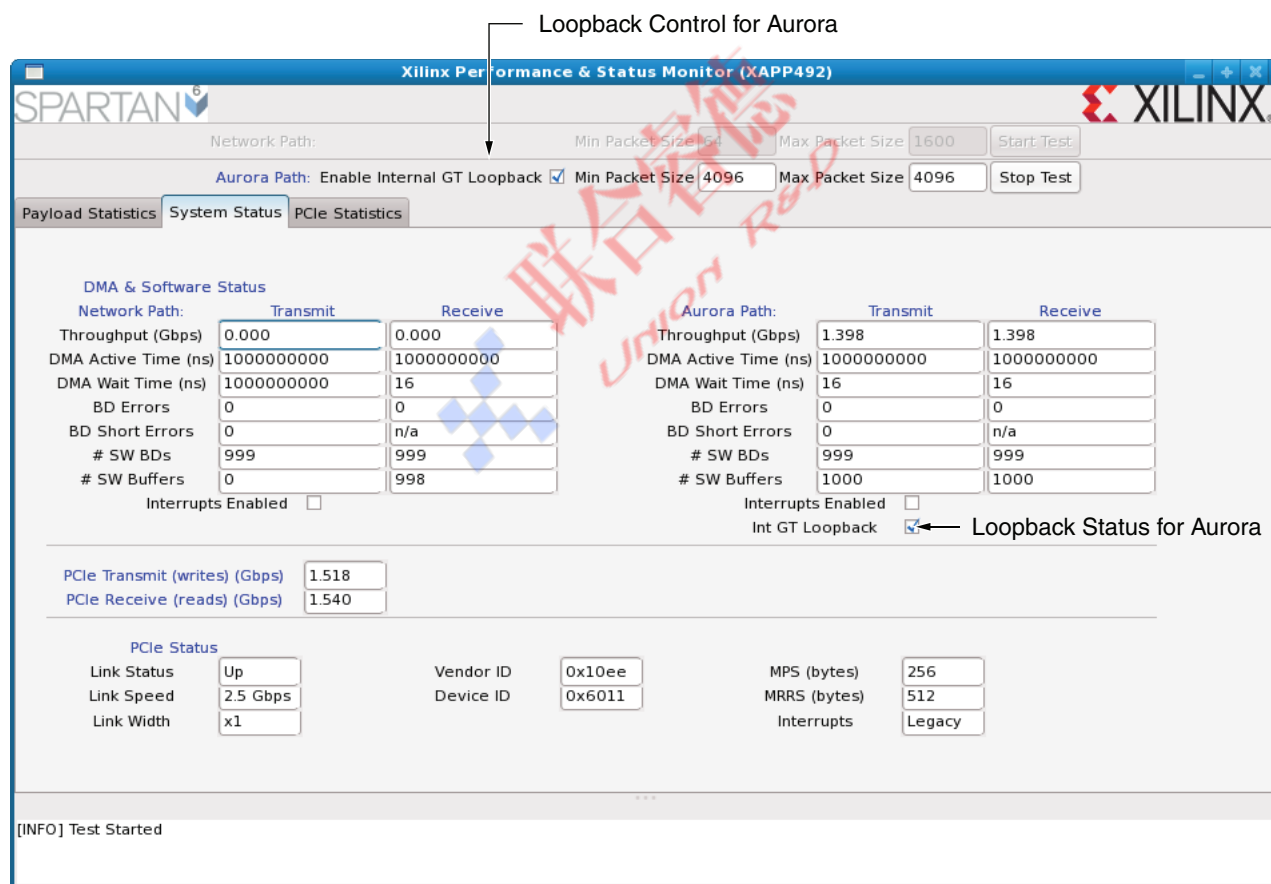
Loopback Control for Aurora

Xilinx Performance & Status Monitor (XAPP492)

SPARTAN 6

XILINX.

Network Path: Min Packet Size 64 Max Packet Size 1600 Start Test

Aurora Path: Enable Internal GT Loopback ☑ Min Packet Size 4096 Max Packet Size 4096 Stop Test

Payload Statistics | System Status | PCIe Statistics

联合睿德 UNION R&D

DMA & Software Status

| Network Path: | Transmit | Receive |
|---|---|---|
| Throughput (Gbps) | 0.000 | 0.000 |
| DMA Active Time (ns) | 1000000000 | 1000000000 |
| DMA Wait Time (ns) | 1000000000 | 16 |
| BD Errors | 0 | 0 |
| BD Short Errors | 0 | n/a |
| # SW BDs | 999 | 999 |
| # SW Buffers | 0 | 998 |

Interrupts Enabled ☐

| Aurora Path: | Transmit | Receive |
|---|---|---|
| Throughput (Gbps) | 1.398 | 1.398 |
| DMA Active Time (ns) | 1000000000 | 1000000000 |
| DMA Wait Time (ns) | 16 | 16 |
| BD Errors | 0 | 0 |
| BD Short Errors | 0 | n/a |
| # SW BDs | 999 | 999 |
| # SW Buffers | 1000 | 1000 |

Interrupts Enabled ☐
Int GT Loopback ☑ Loopback Status for Aurora

PCIe Transmit (writes) (Gbps) 1.518
PCIe Receive (reads) (Gbps) 1.540

PCIe Status

| Link Status | Up | Vendor ID | 0x10ee | MPS (bytes) | 256 |
|---|---|---|---|---|---|
| Link Speed | 2.5 Gbps | Device ID | 0x6011 | MRRS (bytes) | 512 |
| Link Width | x1 | | | Interrupts | Legacy |

[INFO] Test Started